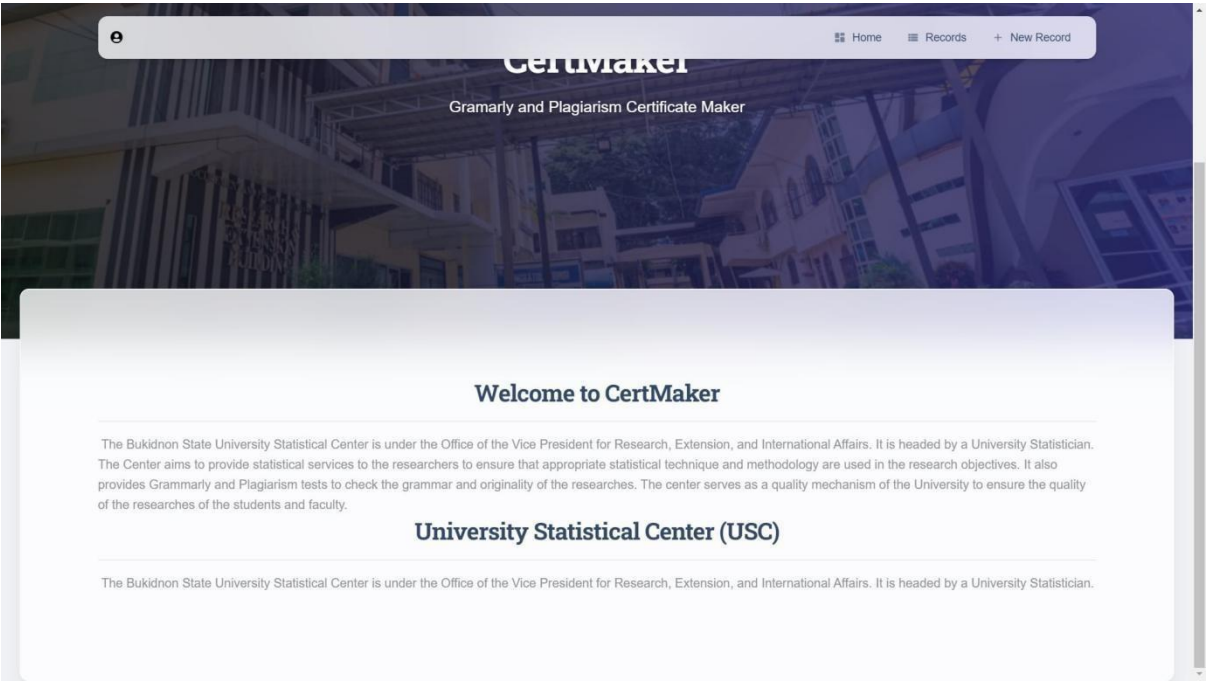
Home Records + New Record

CertMaker

Gramarly and Plagiarism Certificate Maker

Welcome to CertMaker

The Bukidnon State University Statistical Center is under the Office of the Vice President for Research, Extension, and International Affairs. It is headed by a University Statistician. The Center aims to provide statistical services to the researchers to ensure that appropriate statistical technique and methodology are used in the research objectives. It also provides Grammarly and Plagiarism tests to check the grammar and originality of the researches. The center serves as a quality mechanism of the University to ensure the quality of the researches of the students and faculty.

University Statistical Center (USC)

The Bukidnon State University Statistical Center is under the Office of the Vice President for Research, Extension, and International Affairs. It is headed by a University Statistician.